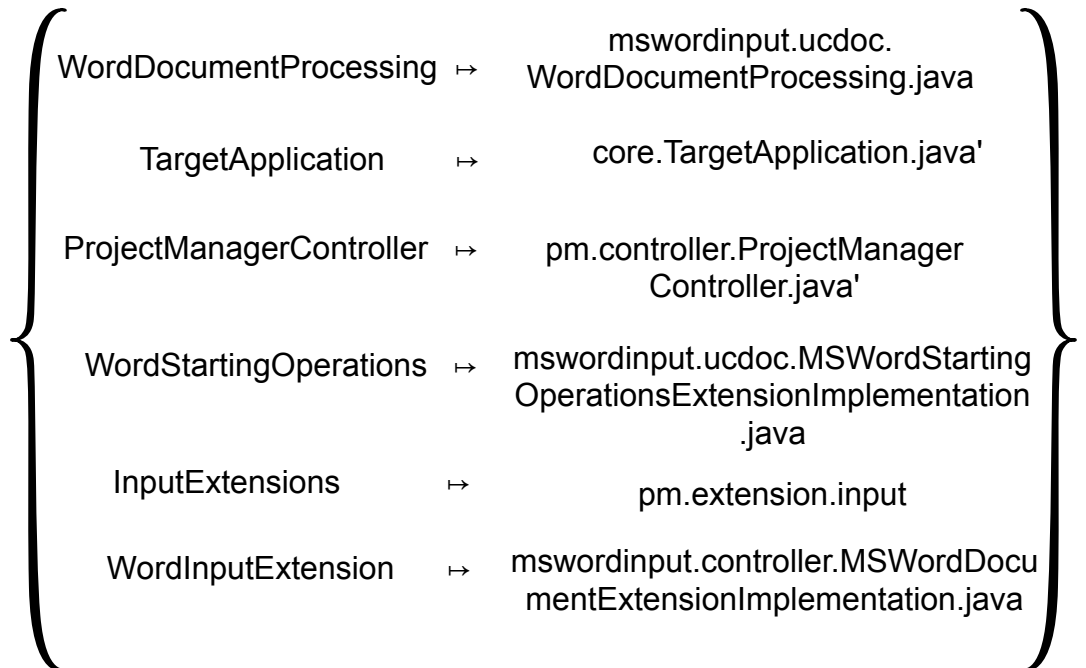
WordDocumentProcessing $\mapsto$ mswordinput.ucdoc.WordDocumentProcessing.java

TargetApplication $\mapsto$ core.TargetApplication.java'

ProjectManagerController $\mapsto$ pm.controller.ProjectManagerController.java'

WordStartingOperations $\mapsto$ mswordinput.ucdoc.MSWordStartingOperationsExtensionImplementation.java

InputExtensions $\mapsto$ pm.extension.input

WordInputExtension $\mapsto$ mswordinput.controller.MSWordDocumentExtensionImplementation.java